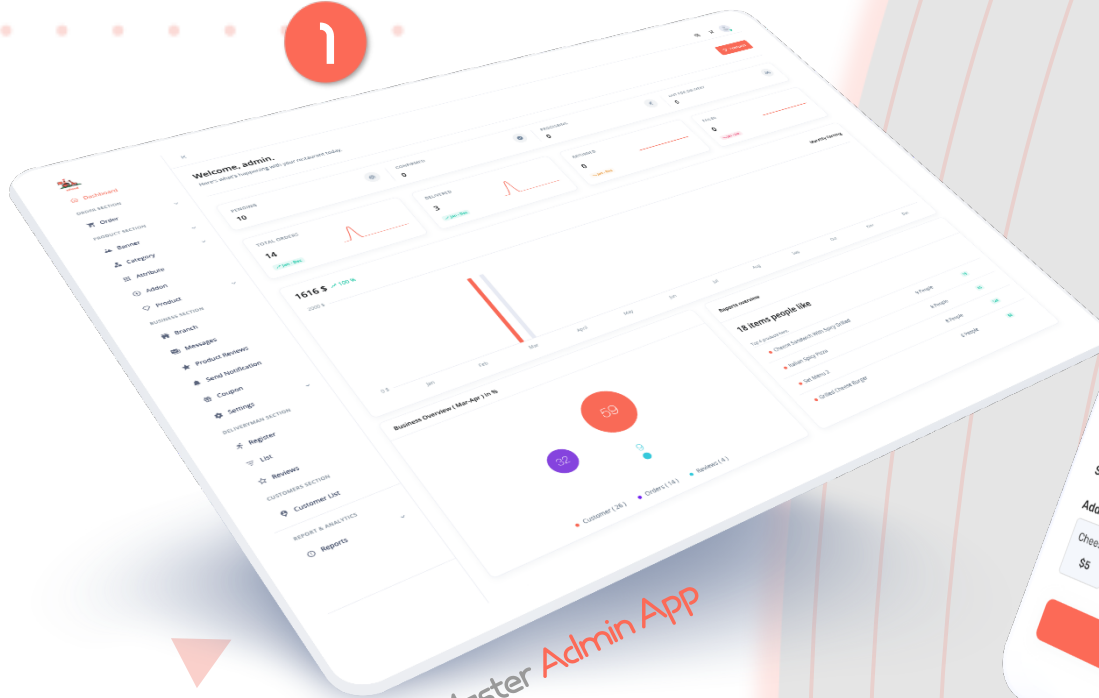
1

Welcome, admin.
Here's what's happening with your restaurant today.

Dashboard
ORDER SECTION
Order
PRODUCT SECTION
Banner
Category
Attribute
Addon
Product
BUSINESS SECTION
Branch
Messages
Product Reviews
Send Notification
Coupon
Settings
DELIVERYMAN SECTION
Register
List
Reviews
CUSTOMERS SECTION
Customer List
REPORT & ANALYTICS
Reports

PENDING
10
CONFIRMED
0
PROCESSING
0
OUT FOR DELIVERY
0
TOTAL ORDERS
14
DELIVERED
3
RETURNED
0
FAILED
0

Monthly Earning
1616 $
100 %
Jan
Feb
Mar
April
May
Jun
Jul
Aug
Sep
Oct
Nov
Dec

Popular products
18 items people like
Cheese Sandwich With Spicy Grilled
Italian Spicy Pizza
Set Menu 3
Grilled Cheese Burger

Business Overview ( Mar-Apr ) in %
59
32
Customer ( 26 )
Orders ( 14 )
Reviews ( 4 )

Add
Chee
$5

Master Admin App